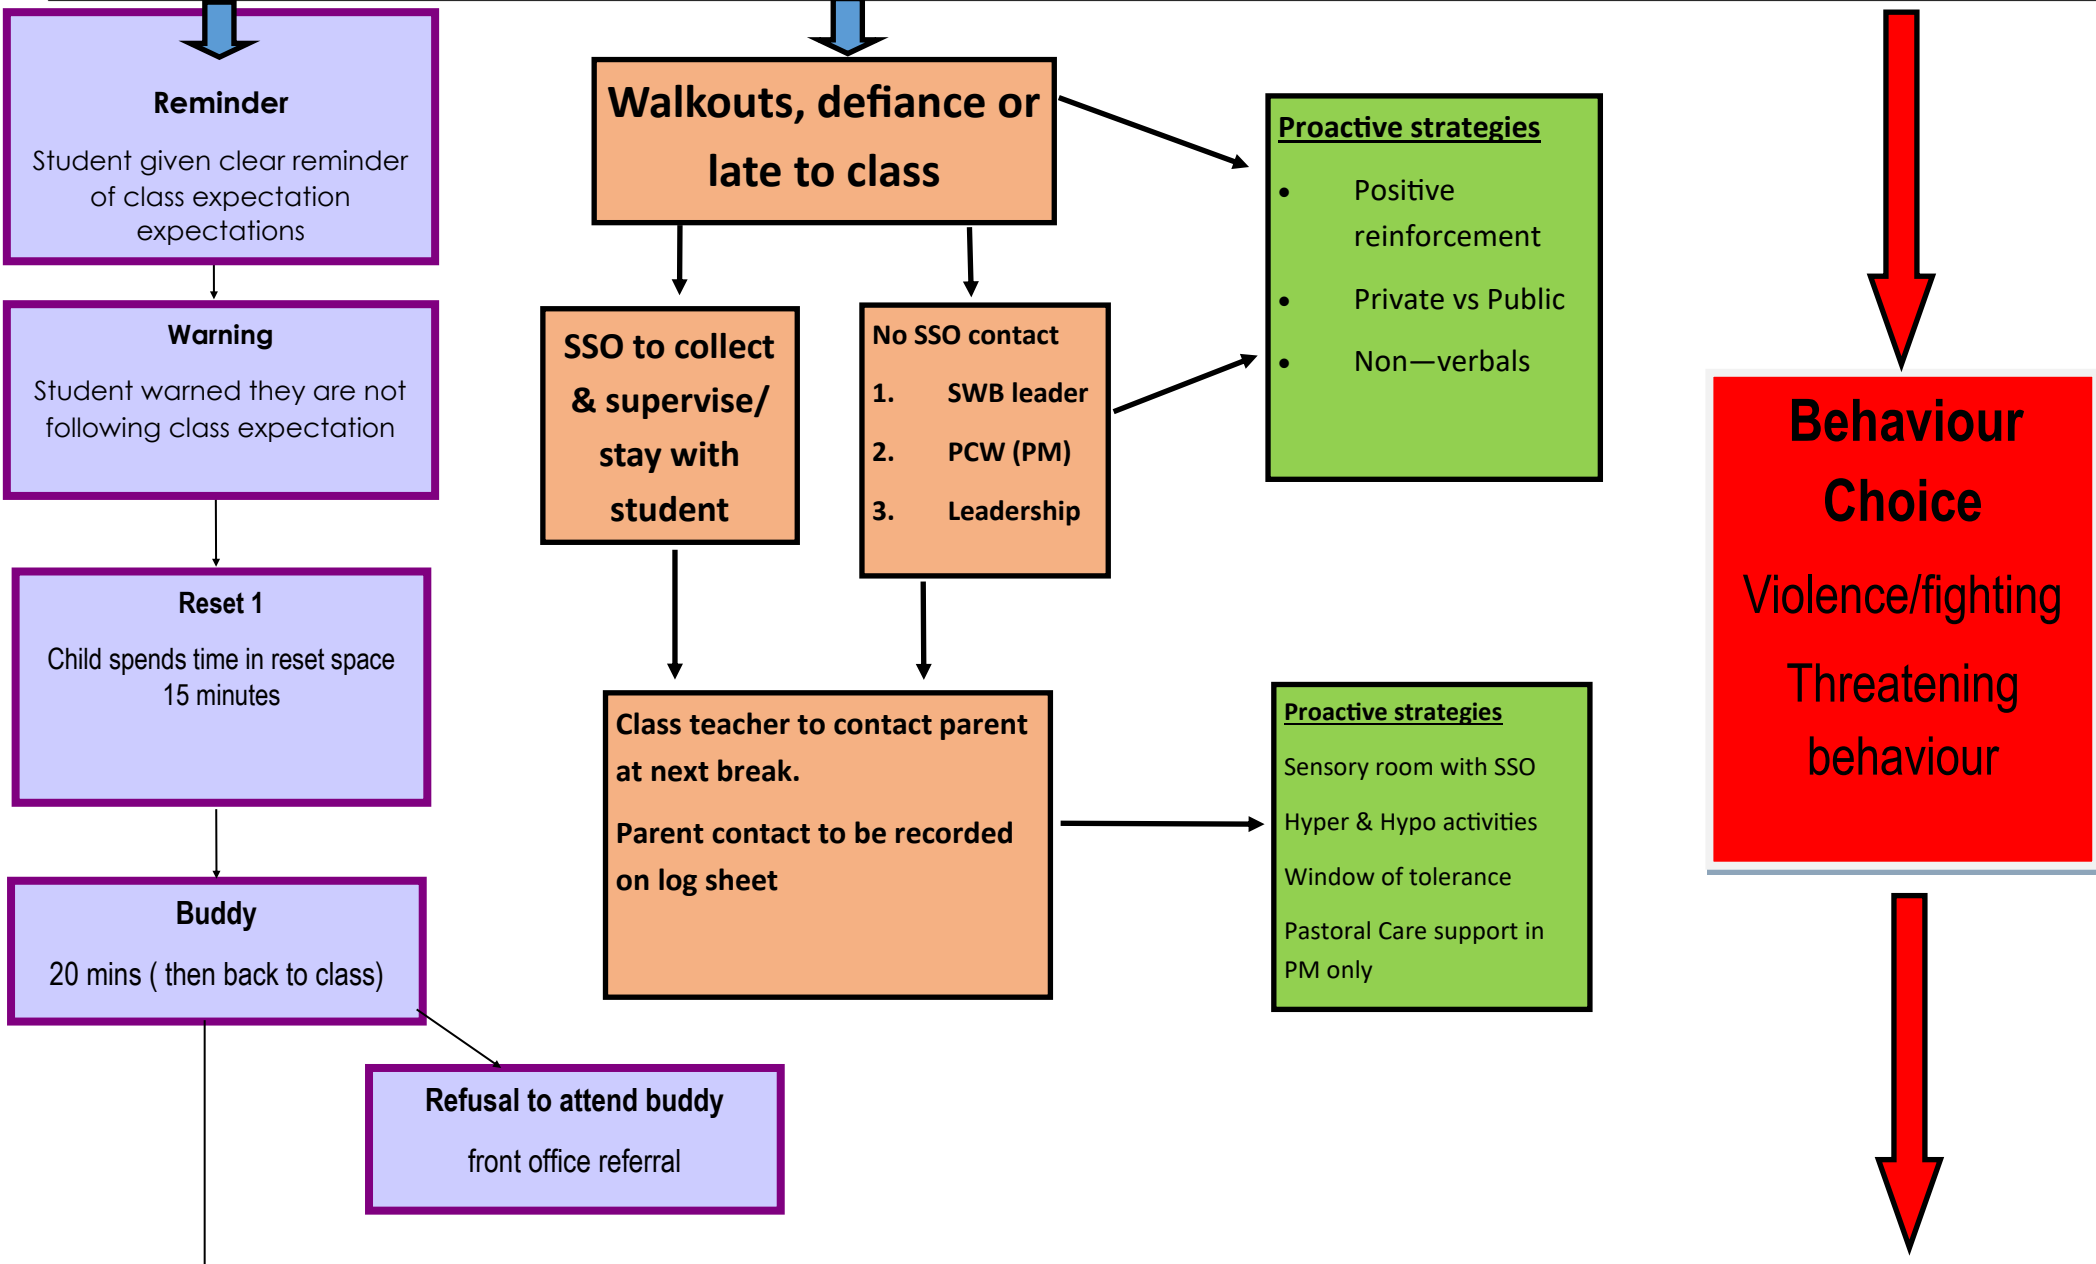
Reminder

Student given clear reminder of class expectation expectations

Warning

Student warned they are not following class expectation

Reset 1

Child spends time in reset space 15 minutes

Buddy

20 mins ( then back to class)

Refusal to attend buddy

front office referral

Walkouts, defiance or late to class

SSO to collect & supervise/ stay with student

No SSO contact

1. SWB leader

2. PCW (PM)

3. Leadership

Class teacher to contact parent at next break.

Parent contact to be recorded on log sheet

Proactive strategies

- Positive reinforcement
- Private vs Public
- Non—verbals

Proactive strategies

Sensory room with SSO

Hyper & Hypo activities

Window of tolerance

Pastoral Care support in PM only

Behaviour Choice

Violence/fighting

Threatening behaviour